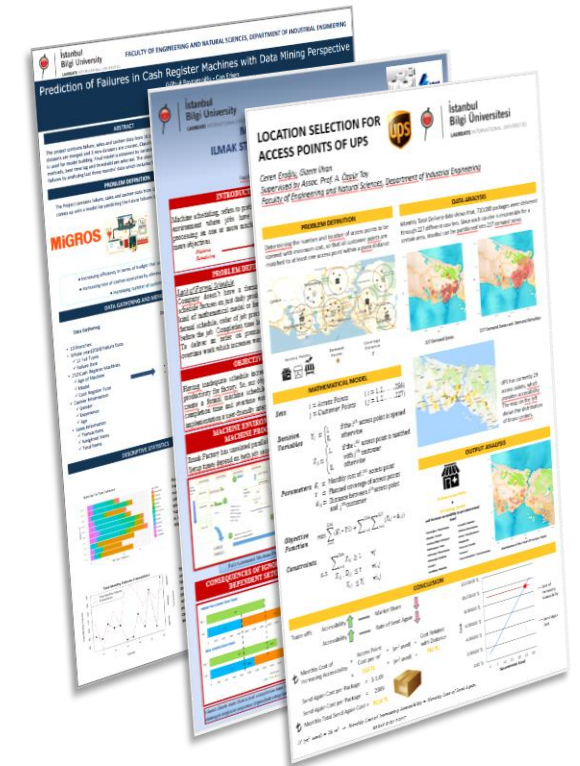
İstanbul Bilgi University

FACULTY OF ENGINEERING AND NATURAL SCIENCES, DEPARTMENT OF INDUSTRIAL ENGINEERING

Prediction of Failures in Cash Register Machines with Data Mining Perspective

ABSTRACT

PROBLEM DEFINITION

MiGROS

DATA GATHERING AND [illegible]

Data Gathering

DESCRIPTIVE STATISTICS

İstanbul Bilgi University

ILMAK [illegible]

INTRODUCTION

PROBLEM DEFINITION

OBJECTIVE

MACHINE ENVIRONMENT

CONSEQUENCES OF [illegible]

LOCATION SELECTION FOR ACCESS POINTS OF UPS

ups

İstanbul Bilgi Üniversitesi

Ceren Eroğlu, Gizem Ulhan
Supervised by Assoc. Prof. A. Özgür Toy
Faculty of Engineering and Natural Sciences, Department of Industrial Engineering

PROBLEM DEFINITION

DATA ANALYSIS

MATHEMATICAL MODEL

Sets

Decision Variables

Parameters

Objective Function

Constraints

OUTPUT ANALYSIS

CONCLUSION

Trade offs

Accessibility

Market Share

Rate of Send Again